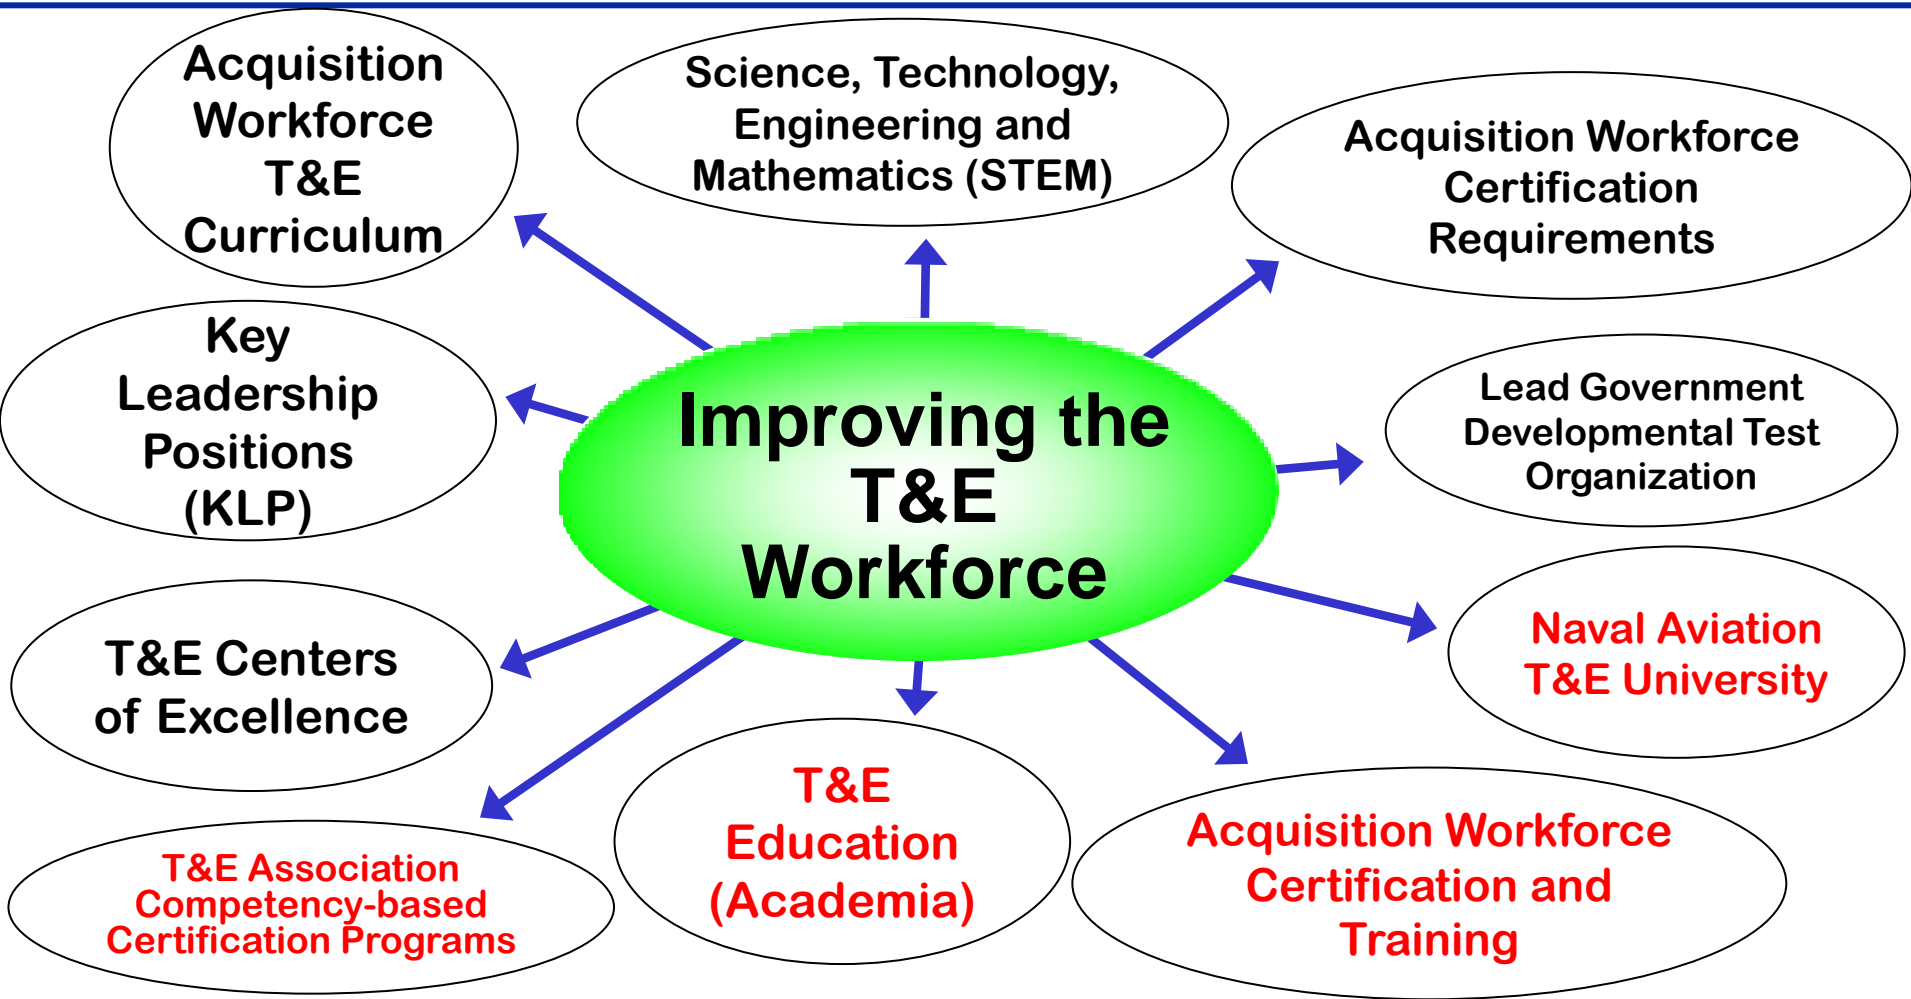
Improving the T&E Workforce

Acquisition Workforce T&E Curriculum

Science, Technology, Engineering and Mathematics (STEM)

Acquisition Workforce Certification Requirements

Key Leadership Positions (KLP)

Lead Government Developmental Test Organization

T&E Centers of Excellence

Naval Aviation T&E University

T&E Association Competency-based Certification Programs

T&E Education (Academia)

Acquisition Workforce Certification and Training